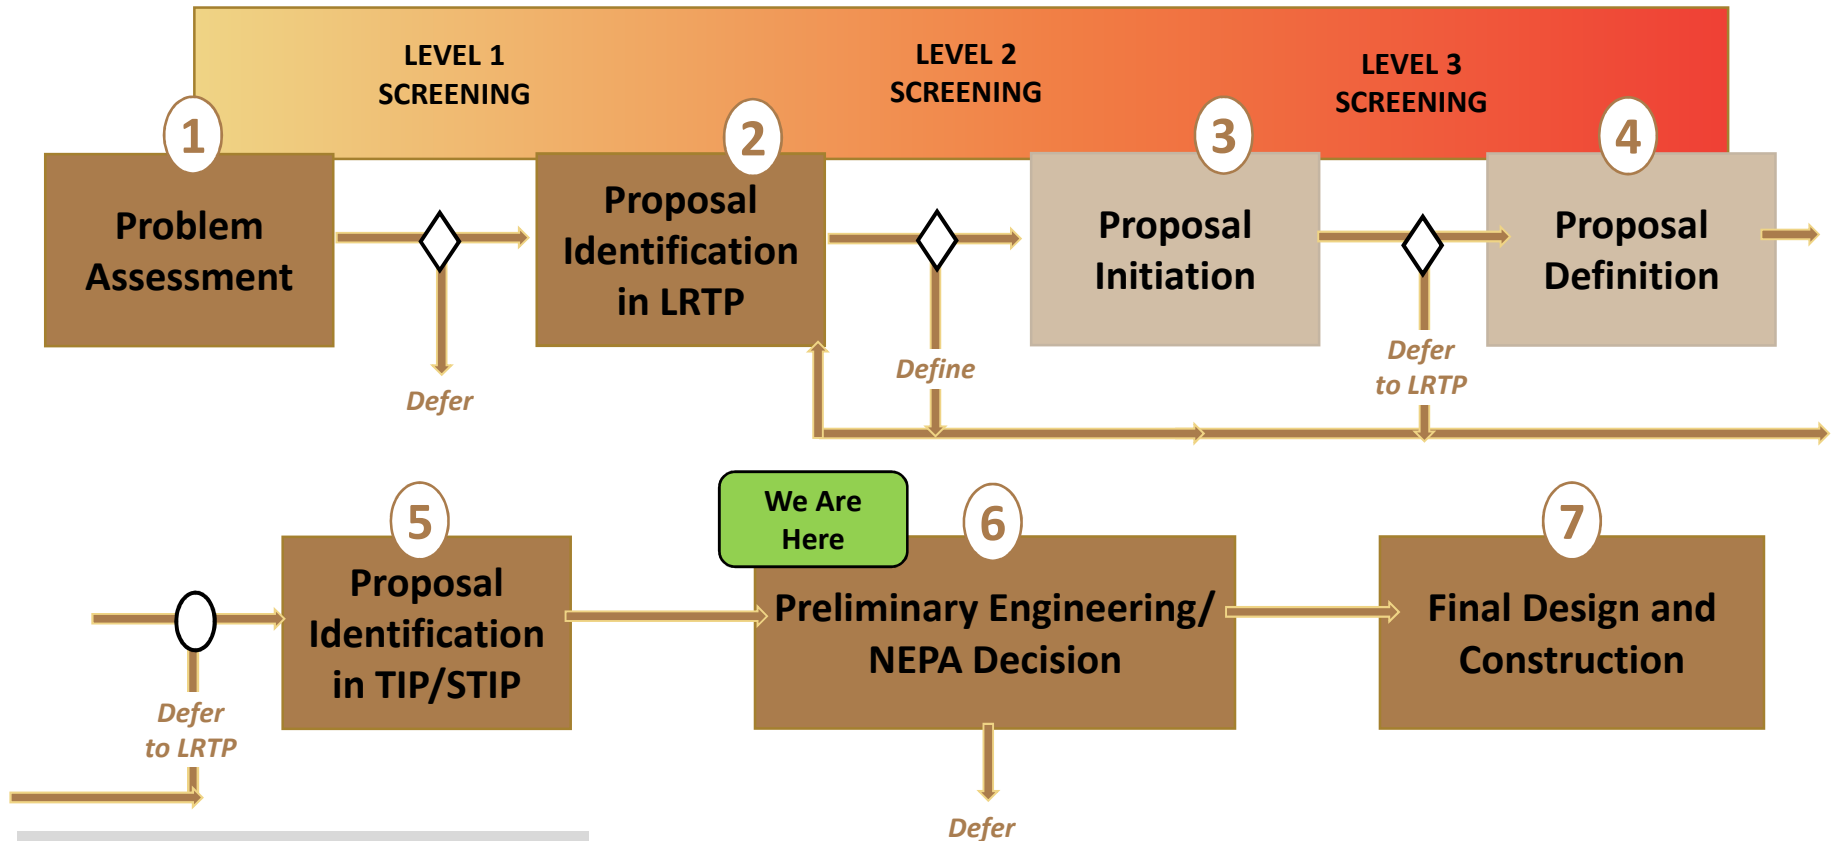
LEVEL 1 SCREENING

LEVEL 2 SCREENING

LEVEL 3 SCREENING

1

Problem Assessment

Defer

2

Proposal Identification in LRTP

Define

3

Proposal Initiation

Defer to LRTP

4

Proposal Definition

5

Proposal Identification in TIP/STIP

Defer to LRTP

We Are Here

6

Preliminary Engineering/ NEPA Decision

Defer

7

Final Design and Construction